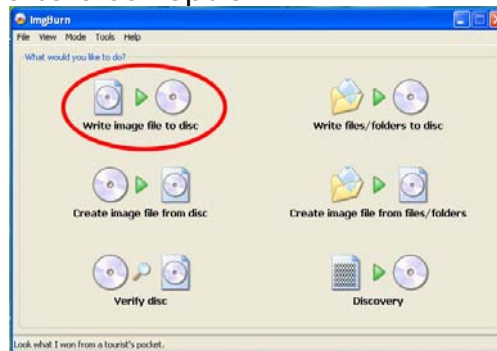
ImgBurn

File View Mode Tools Help

What would you like to do?

Write image file to disc

Write files/folders to disc

Create image file from disc

Create image file from files/folders

Verify disc

Discovery

Look what I won from a tourist's pocket.